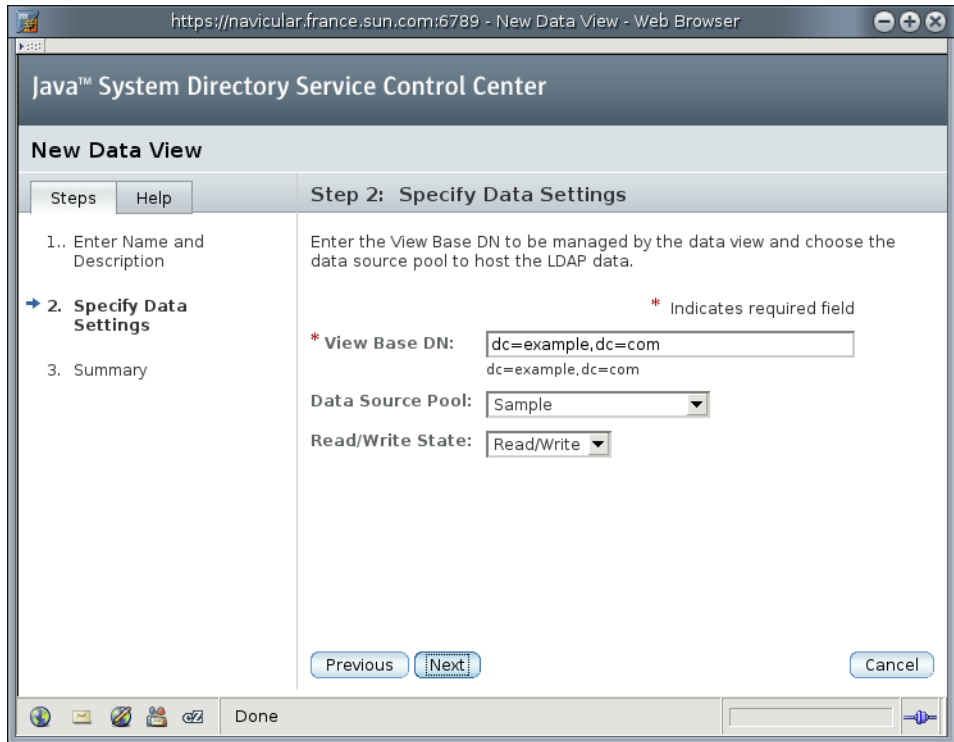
https://navicular.france.sun.com:6789 - New Data View - Web Browser

Java™ System Directory Service Control Center

New Data View

Steps Help

1.. Enter Name and Description

→ 2. Specify Data Settings

3. Summary

Step 2: Specify Data Settings

Enter the View Base DN to be managed by the data view and choose the data source pool to host the LDAP data.

* Indicates required field

* View Base DN: dc=example,dc=com
dc=example,dc=com

Data Source Pool: Sample

Read/Write State: Read/Write

Previous Next Cancel

Done